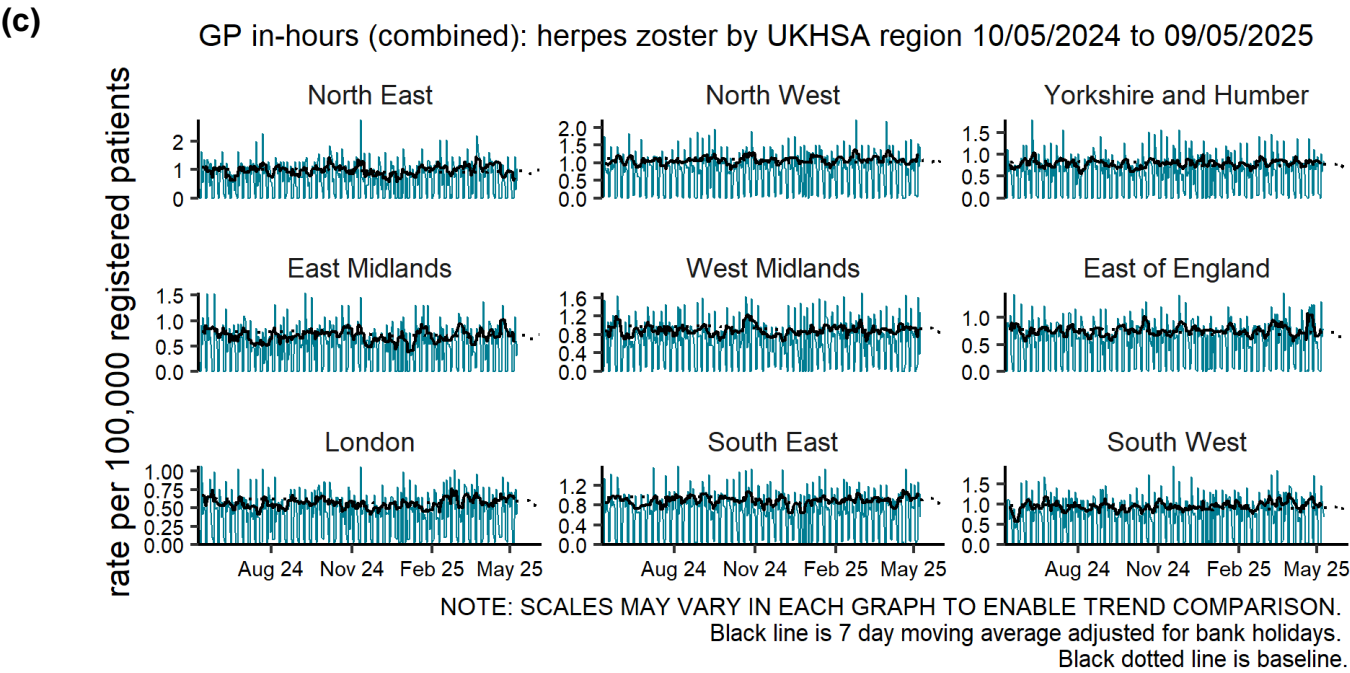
(c)

GP in-hours (combined): herpes zoster by UKHSA region 10/05/2024 to 09/05/2025

rate per 100,000 registered patients

North East
2
1
0

North West
2.0
1.5
1.0
0.5
0.0

Yorkshire and Humber
1.5
1.0
0.5
0.0

East Midlands
1.5
1.0
0.5
0.0

West Midlands
1.6
1.2
0.8
0.4
0.0

East of England
1.0
0.5
0.0

London
1.00
0.75
0.50
0.25
0.00

South East
1.2
0.8
0.4
0.0

South West
1.5
1.0
0.5
0.0

Aug 24 Nov 24 Feb 25 May 25
Aug 24 Nov 24 Feb 25 May 25
Aug 24 Nov 24 Feb 25 May 25

NOTE: SCALES MAY VARY IN EACH GRAPH TO ENABLE TREND COMPARISON.
Black line is 7 day moving average adjusted for bank holidays.
Black dotted line is baseline.